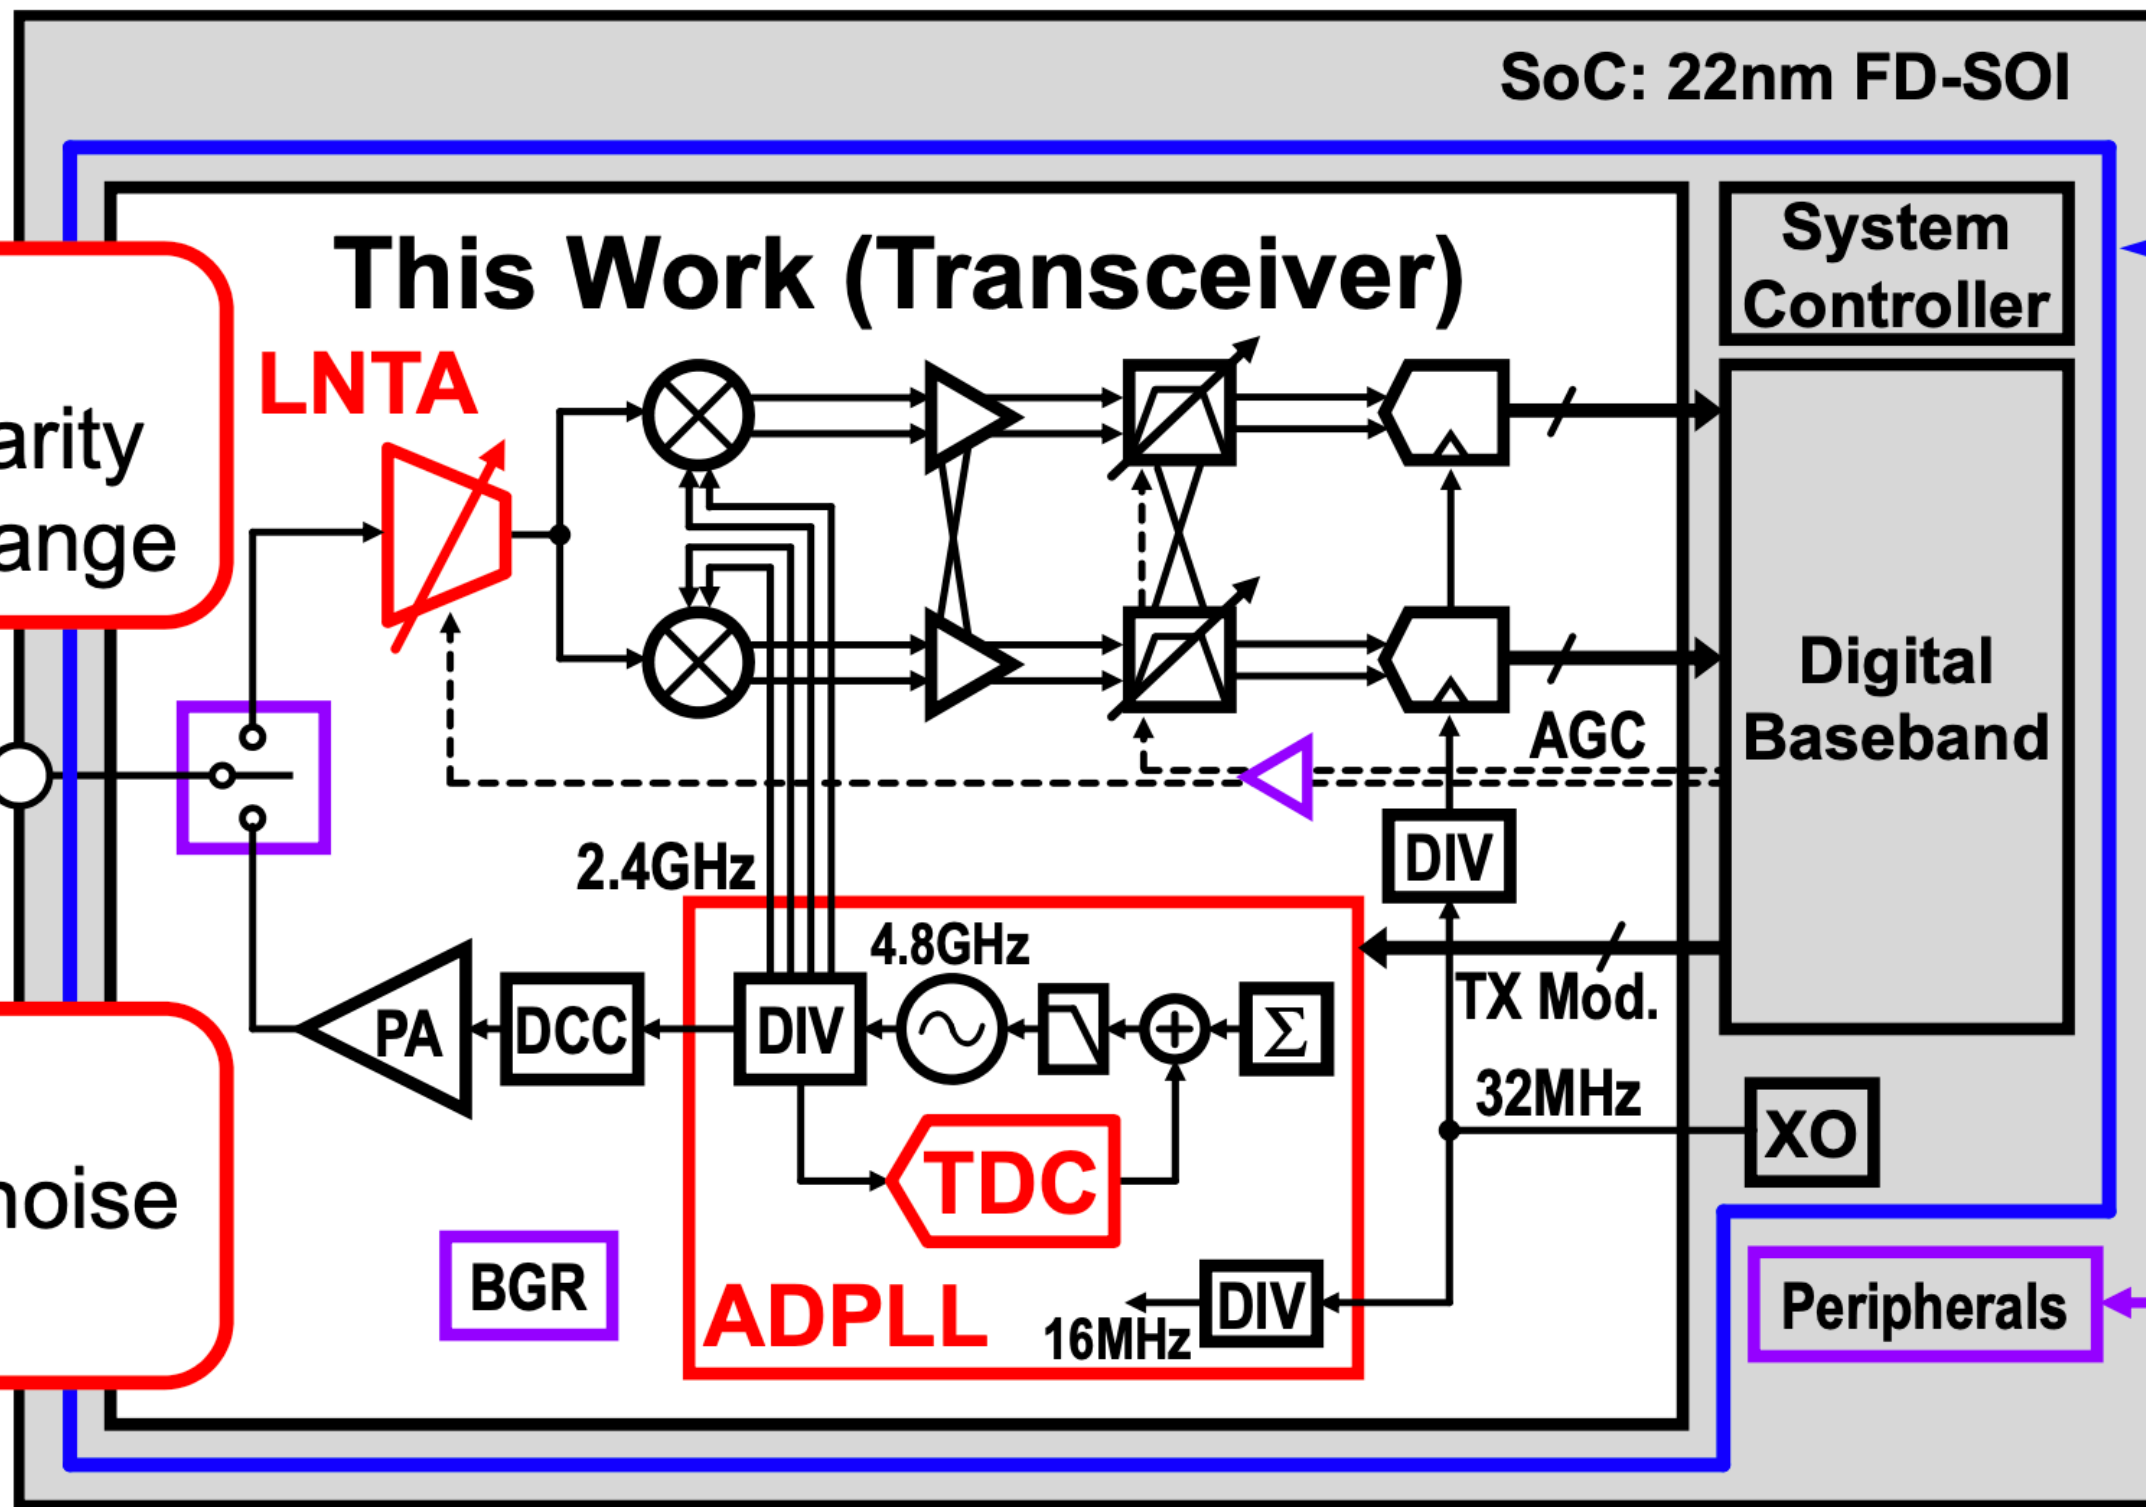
SoC: 22nm FD-SOI

This Work (Transceiver)

System Controller

arity
ange

LNTA

Digital Baseband

AGC

2.4GHz

DIV

4.8GHz

TX Mod.

PA

DCC

DIV

$\Sigma$

32MHz

XO

TDC

noise

BGR

ADPLL

16MHz

DIV

Peripherals